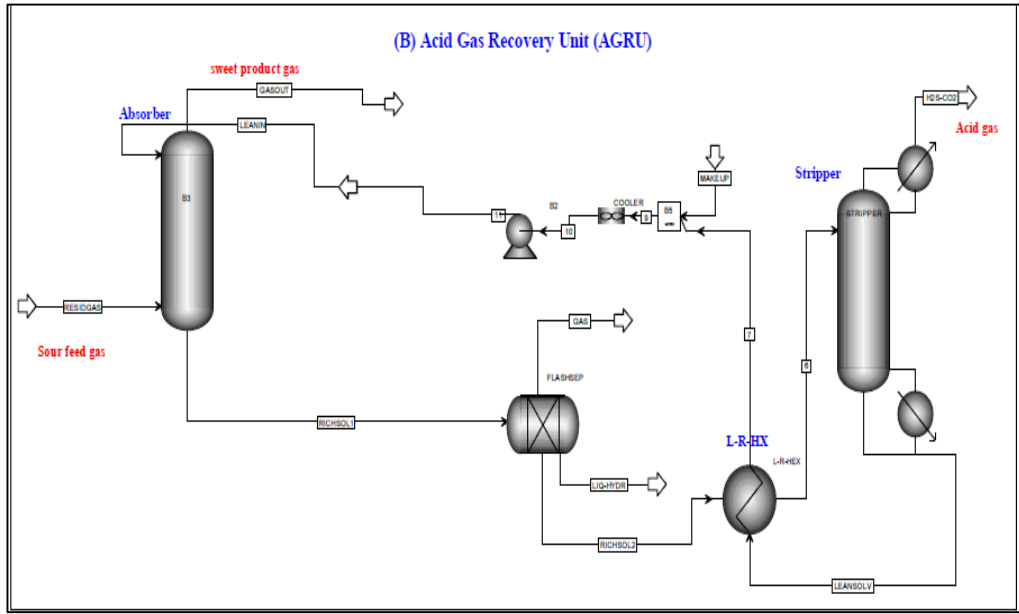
(B) Acid Gas Recovery Unit (AGRU)

sweet product gas

GASOUT

Absorber

LEANIN

B3

RESIDGAS

Sour feed gas

MAKEUP

COOLER

B2

B5

11

10

9

H2S-CO2

Acid gas

Stripper

STRIPPER

GAS

FLASHSEP

7

8

RICHSOL1

L-R-HX

L-R-HEX

LIQ-HYDR

RICHSOL2

LEANSOLV